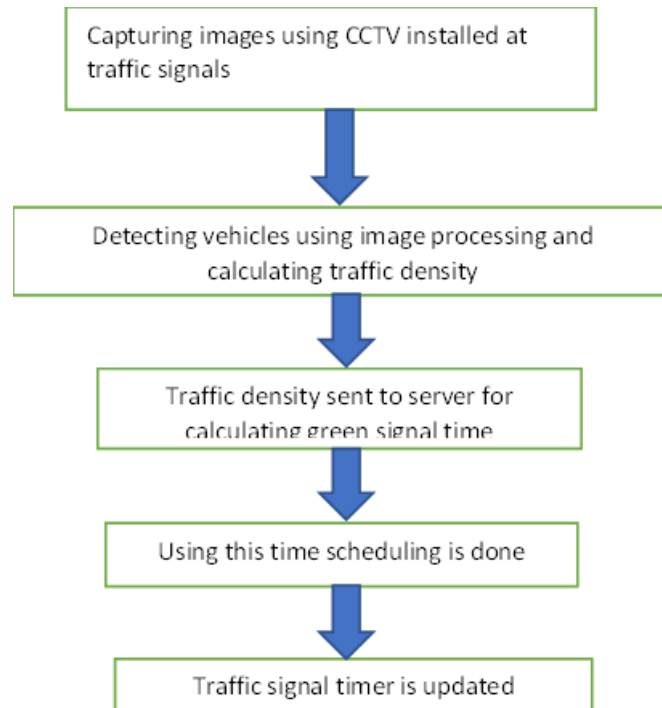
Capturing images using CCTV installed at traffic signals

Detecting vehicles using image processing and calculating traffic density

Traffic density sent to server for calculating green signal time

Using this time scheduling is done

Traffic signal timer is updated